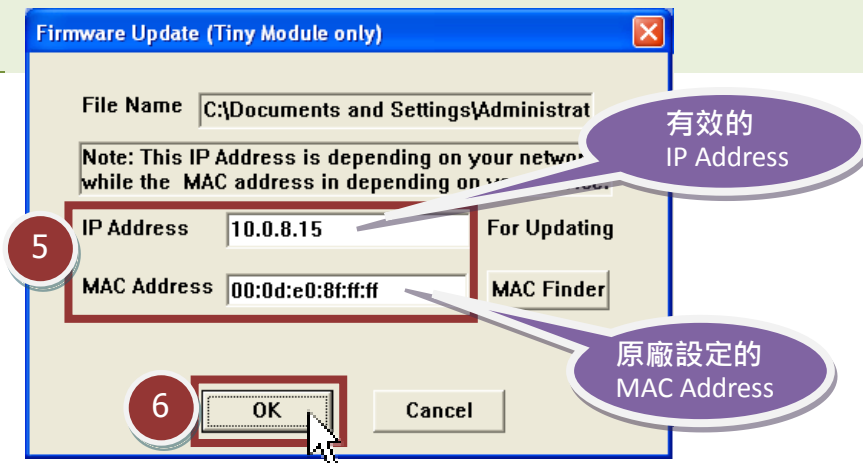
Firmware Update (Tiny Module only)

File Name C:\Documents and Settings\Administrat

Note: This IP Address is depending on your netwo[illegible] while the MAC address in depending on y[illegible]

有效的
IP Address

5

IP Address 10.0.8.15 For Updating

MAC Address 00:0d:e0:8f:ff:ff MAC Finder

原廠設定的
MAC Address

6

OK

Cancel